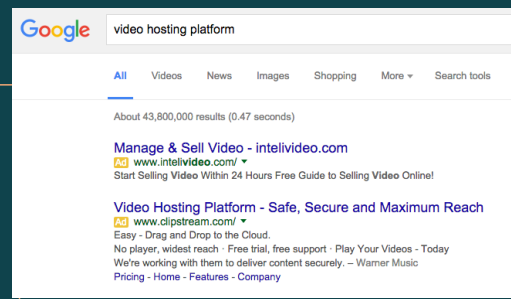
Google

video hosting platform

All Videos News Images Shopping More ▾ Search tools

About 43,800,000 results (0.47 seconds)

Manage & Sell Video - intelivideo.com
Ad www.intelivideo.com/ ▾
Start Selling Video Within 24 Hours Free Guide to Selling Video Online!

Video Hosting Platform - Safe, Secure and Maximum Reach
Ad www.clipstream.com/ ▾
Easy - Drag and Drop to the Cloud.
No player, widest reach · Free trial, free support · Play Your Videos - Today
We're working with them to deliver content securely. – Warner Music
Pricing - Home - Features - Company